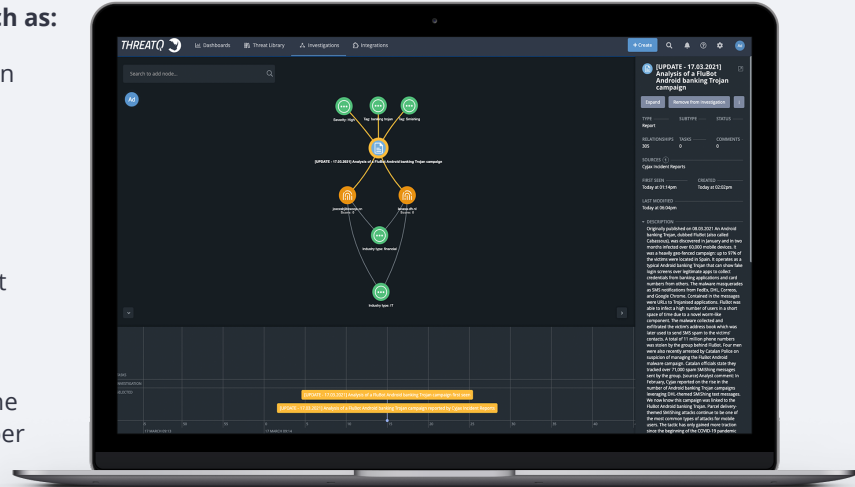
ch as:

n

t

ne
er

THREATQ

Dashboards Threat Library Investigations Integrations

+ Create

Search to add node...

Ad

Severity: High Tag: banking trojan Tag: Smishing

[UPDATE - 17.03.2021] Analysis of a FluBot Android banking Trojan campaign

Industry type: financial

Industry type: IT

[UPDATE - 17.03.2021] Analysis of a FluBot Android banking Trojan campaign

Expand Remove from investigation

TYPE SUBTYPE STATUS
Report

RELATIONSHIPS TASKS COMMENTS
305 0 0

SOURCES
Cyjax Incident Reports

FIRST SEEN CREATED
Today at 01:14pm Today at 02:02pm

LAST MODIFIED
Today at 06:04pm

DESCRIPTION
Originally published on 08.03.2021 An Android banking Trojan, dubbed FluBot (also called Cabassous), was discovered in January and in two months infected over 60,000 mobile devices. It was a heavily geo-fenced campaign: up to 97% of the victims were located in Spain. It operates as a typical Android banking Trojan that can show fake login screens over legitimate apps to collect credentials from banking applications and card numbers from others. The malware masquerades as SMS notifications from FedEx, DHL, Correos, and Google Chrome. Contained in the messages were URLs to Trojanised applications. FluBot was able to infect a high number of users in a short space of time due to a novel worm-like component. The malware collected and exfiltrated the victim's address book which was later used to send SMS spam to the victims' contacts. A total of 11 million phone numbers was stolen by the group behind FluBot. Four men were also recently arrested by Catalan Police on suspicion of managing the FluBot Android malware campaign. Catalan officials state they tracked over 71,000 spam SMShing messages sent by the group. (source) Analyst comment: In February, Cyjax reported on the rise in the number of Android banking Trojan campaigns leveraging DHL-themed SMShing text messages. We now know this campaign was linked to the FluBot Android banking Trojan. Parcel delivery-themed SMShing attacks continue to be one of the most common types of attacks for mobile users. The tactic has only gained more traction since the beginning of the COVID-19 pandemic

[UPDATE - 17.03.2021] Analysis of a FluBot Android banking Trojan campaign first seen

[UPDATE - 17.03.2021] Analysis of a FluBot Android banking Trojan campaign reported by Cyjax Incident Reports